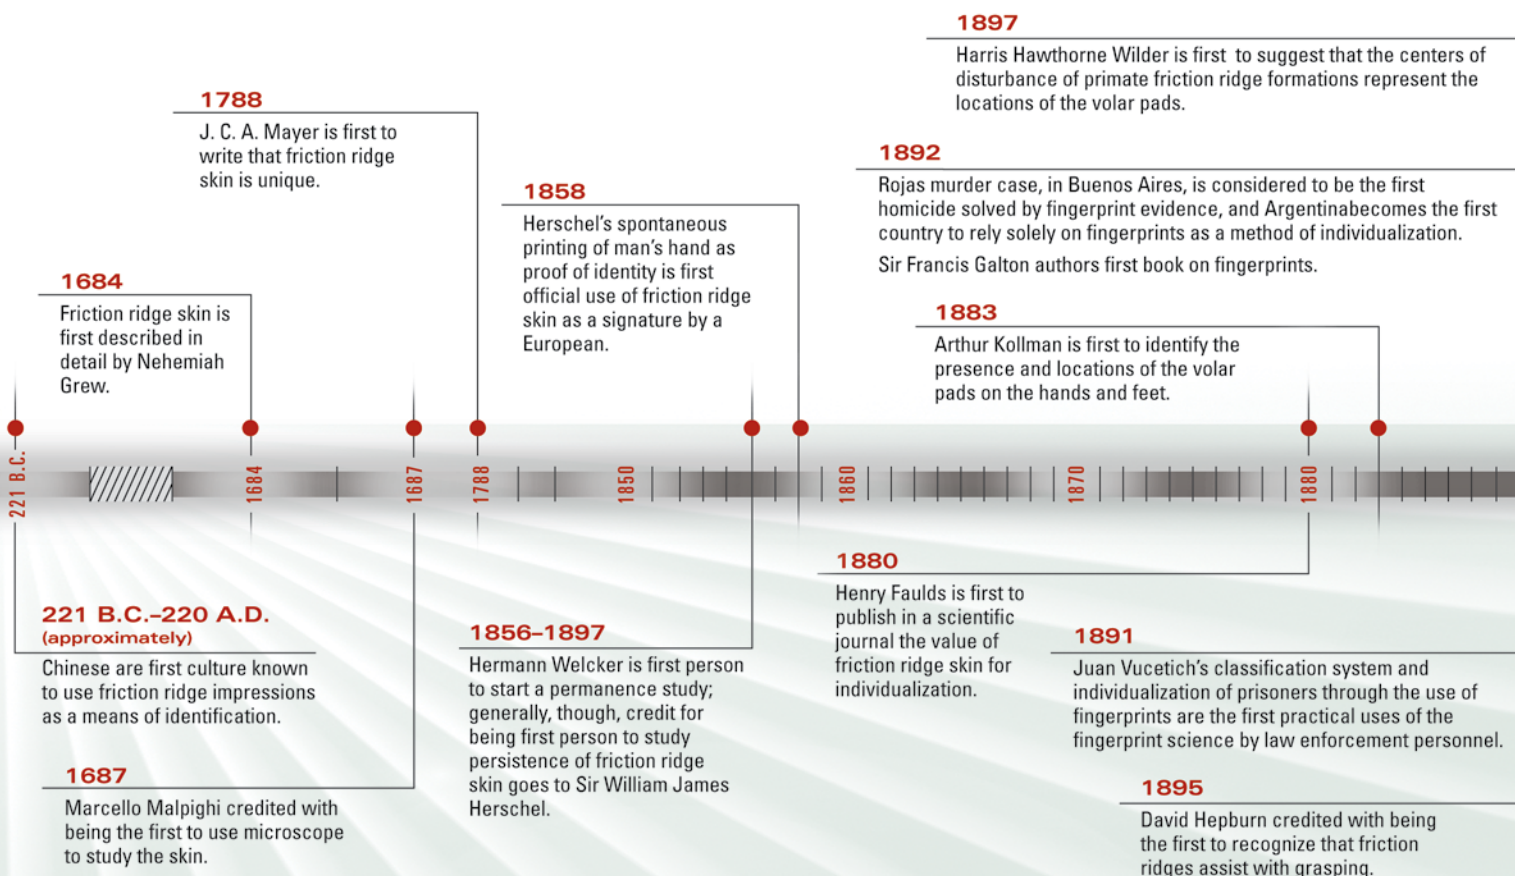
1897
Harris Hawthorne Wilder is first to suggest that the centers of disturbance of primate friction ridge formations represent the locations of the volar pads.

1788
J. C. A. Mayer is first to write that friction ridge skin is unique.

1892
Rojas murder case, in Buenos Aires, is considered to be the first homicide solved by fingerprint evidence, and Argentinabecomes the first country to rely solely on fingerprints as a method of individualization.

Sir Francis Galton authors first book on fingerprints.

1858
Herschel's spontaneous printing of man's hand as proof of identity is first official use of friction ridge skin as a signature by a European.

1684
Friction ridge skin is first described in detail by Nehemiah Grew.

1883
Arthur Kollman is first to identify the presence and locations of the volar pads on the hands and feet.

221 B.C.

1684

1687

1788

1850

1860

1870

1880

1880
Henry Faulds is first to publish in a scientific journal the value of friction ridge skin for individualization.

221 B.C.–220 A.D.
(approximately)
Chinese are first culture known to use friction ridge impressions as a means of identification.

1856–1897
Hermann Welcker is first person to start a permanence study; generally, though, credit for being first person to study persistence of friction ridge skin goes to Sir William James Herschel.

1891
Juan Vucetich's classification system and individualization of prisoners through the use of fingerprints are the first practical uses of the fingerprint science by law enforcement personnel.

1687
Marcello Malpighi credited with being the first to use microscope to study the skin.

1895
David Hepburn credited with being the first to recognize that friction ridges assist with grasping.